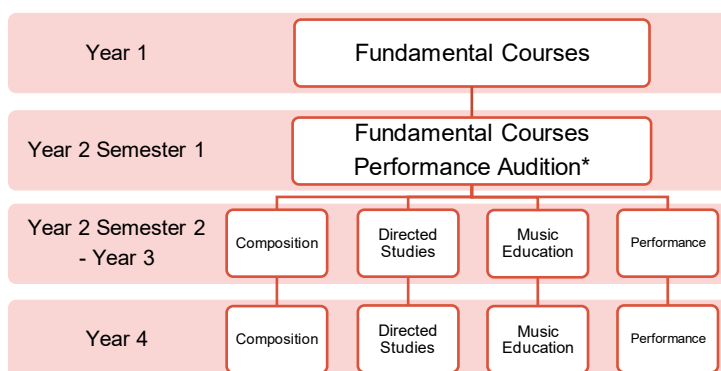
Year 1

Fundamental Courses

Year 2 Semester 1

Fundamental Courses
Performance Audition*

Year 2 Semester 2 - Year 3

Composition

Directed Studies

Music Education

Performance

Year 4

Composition

Directed Studies

Music Education

Performance